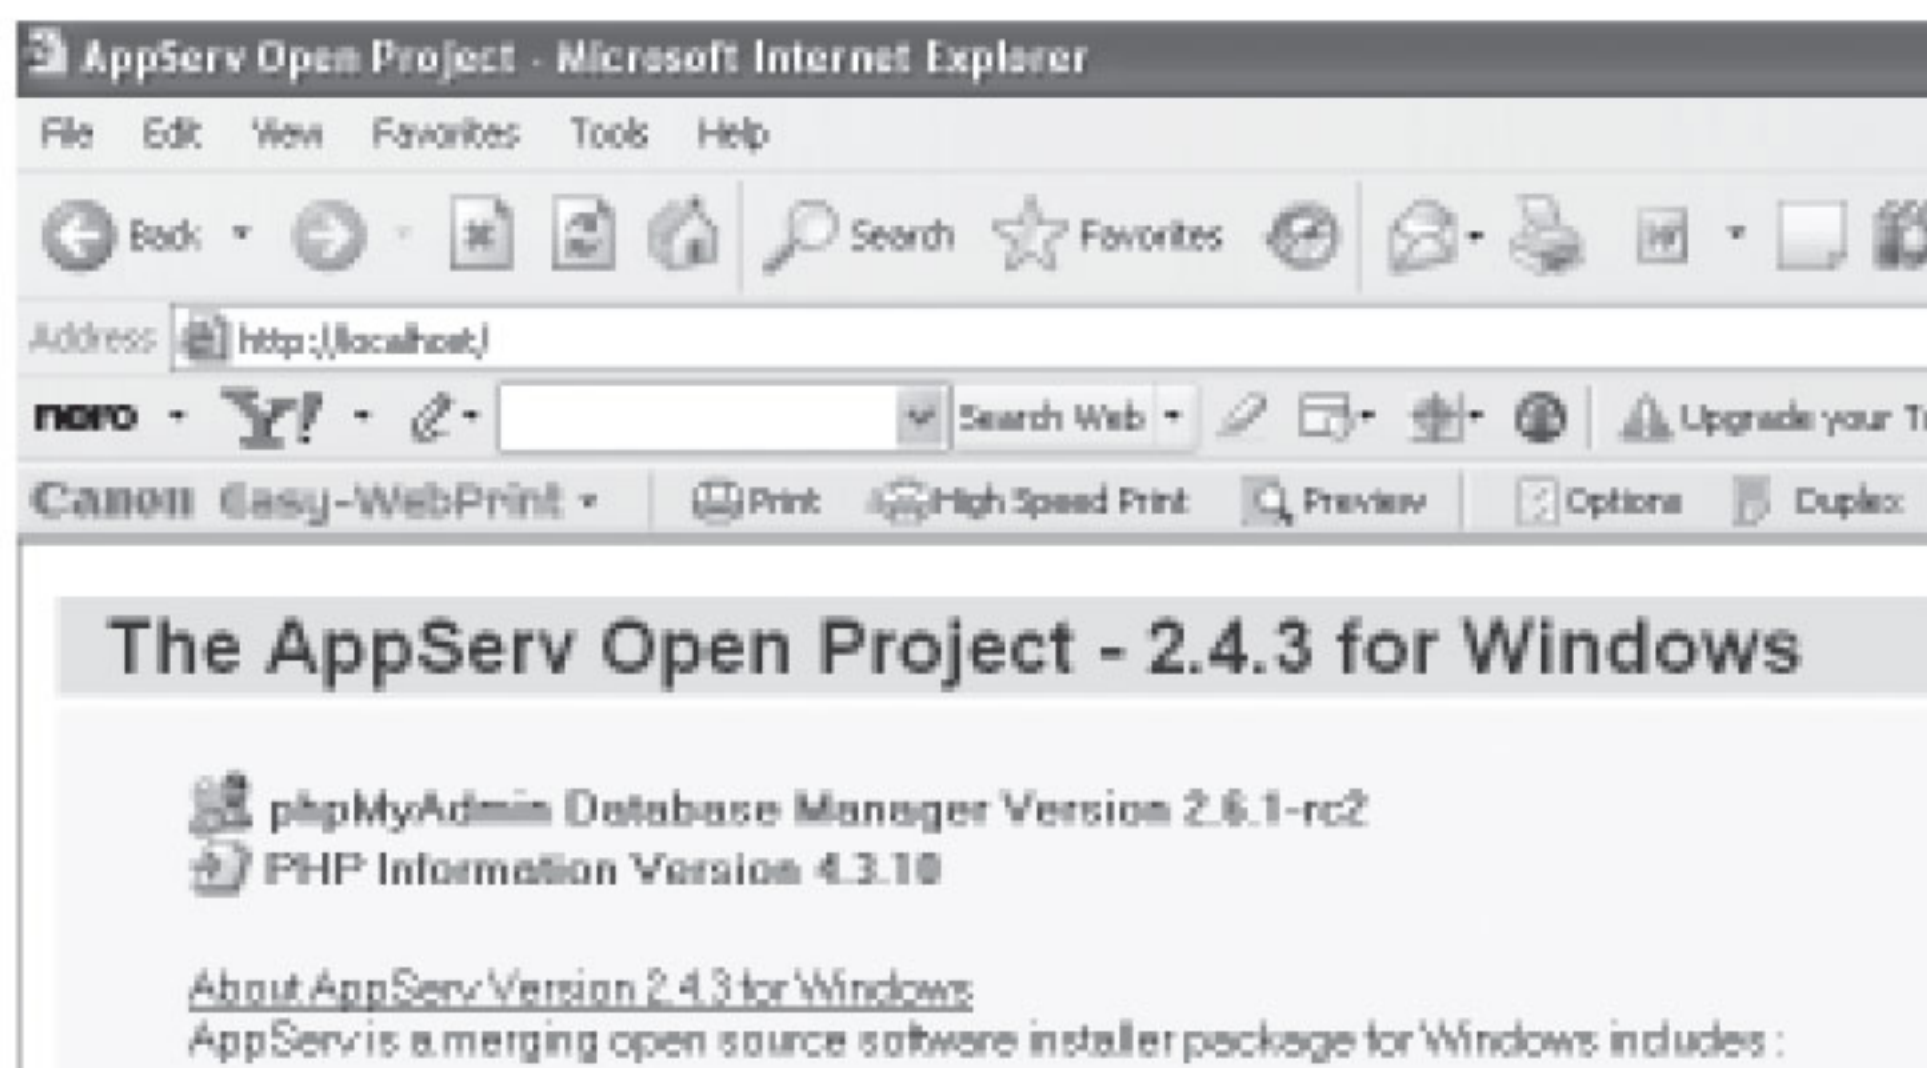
AppServ Open Project - Microsoft Internet Explorer

File Edit View Favorites Tools Help

Back Search Favorites

Address http://localhost/

nero Y! Search Web Upgrade your T

Canon Easy-WebPrint Print High Speed Print Preview Options Duplex

The AppServ Open Project - 2.4.3 for Windows

phpMyAdmin Database Manager Version 2.6.1-rc2
PHP Information Version 4.3.10

About AppServ Version 2.4.3 for Windows
AppServ is a merging open source software installer package for Windows includes :